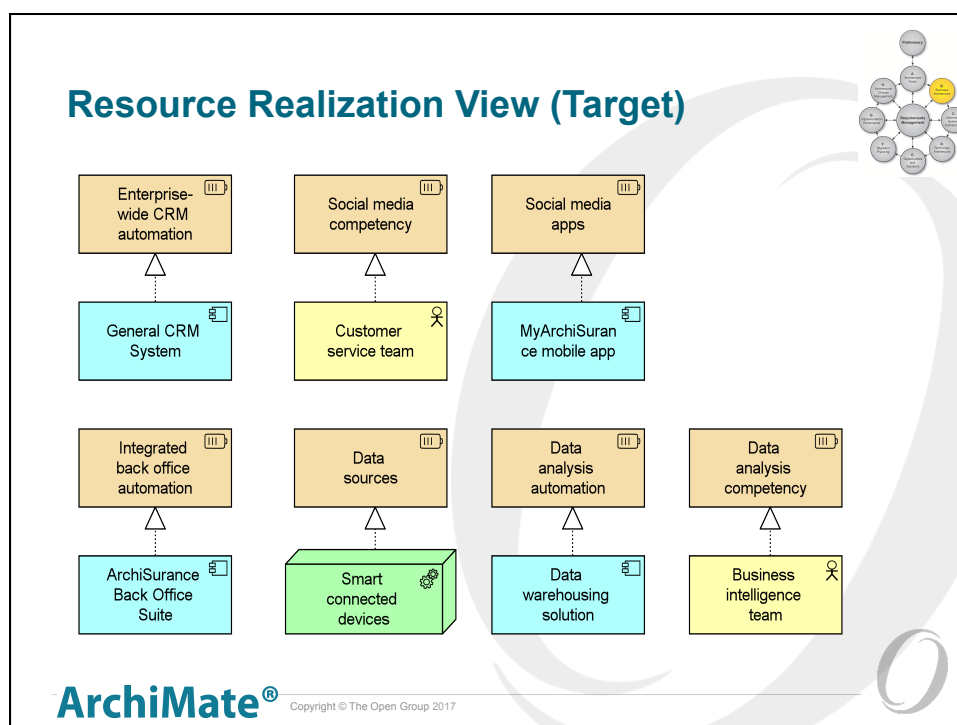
Resource Realization View (Target)

Preliminary

Requirements Management

Enterprise-wide CRM automation

Social media competency

Social media apps

General CRM System

Customer service team

MyArchiSurance mobile app

Integrated back office automation

Data sources

Data analysis automation

Data analysis competency

ArchiSurance Back Office Suite

Smart connected devices

Data warehousing solution

Business intelligence team

ArchiMate®

Copyright © The Open Group 2017